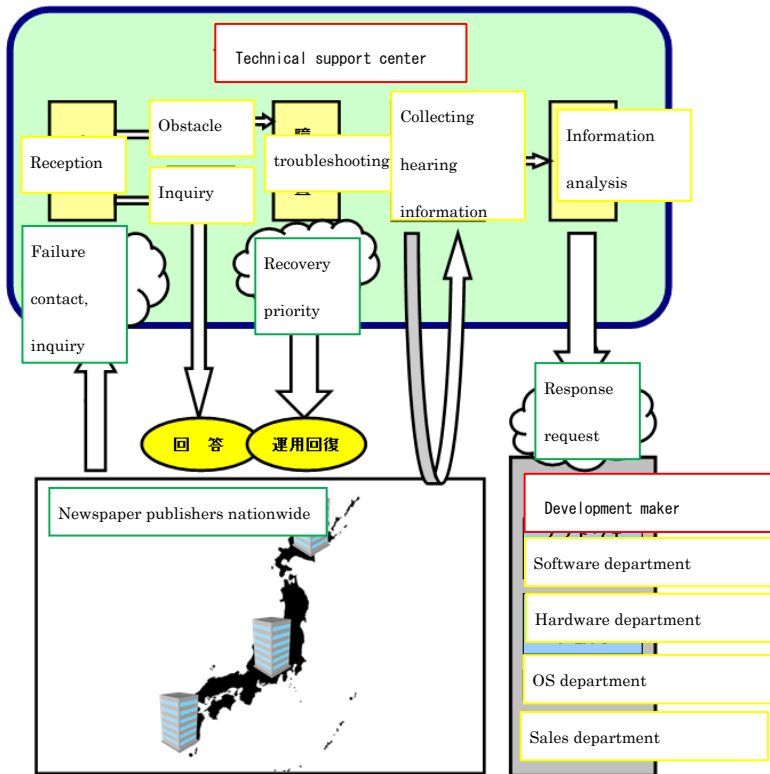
Technical support center

Reception

Obstacle

Inquiry

troubleshooting

Collecting hearing information

Information analysis

Failure contact, inquiry

Recovery priority

回　答

運用回復

Response request

Newspaper publishers nationwide

Development maker

Software department

Hardware department

OS department

Sales department